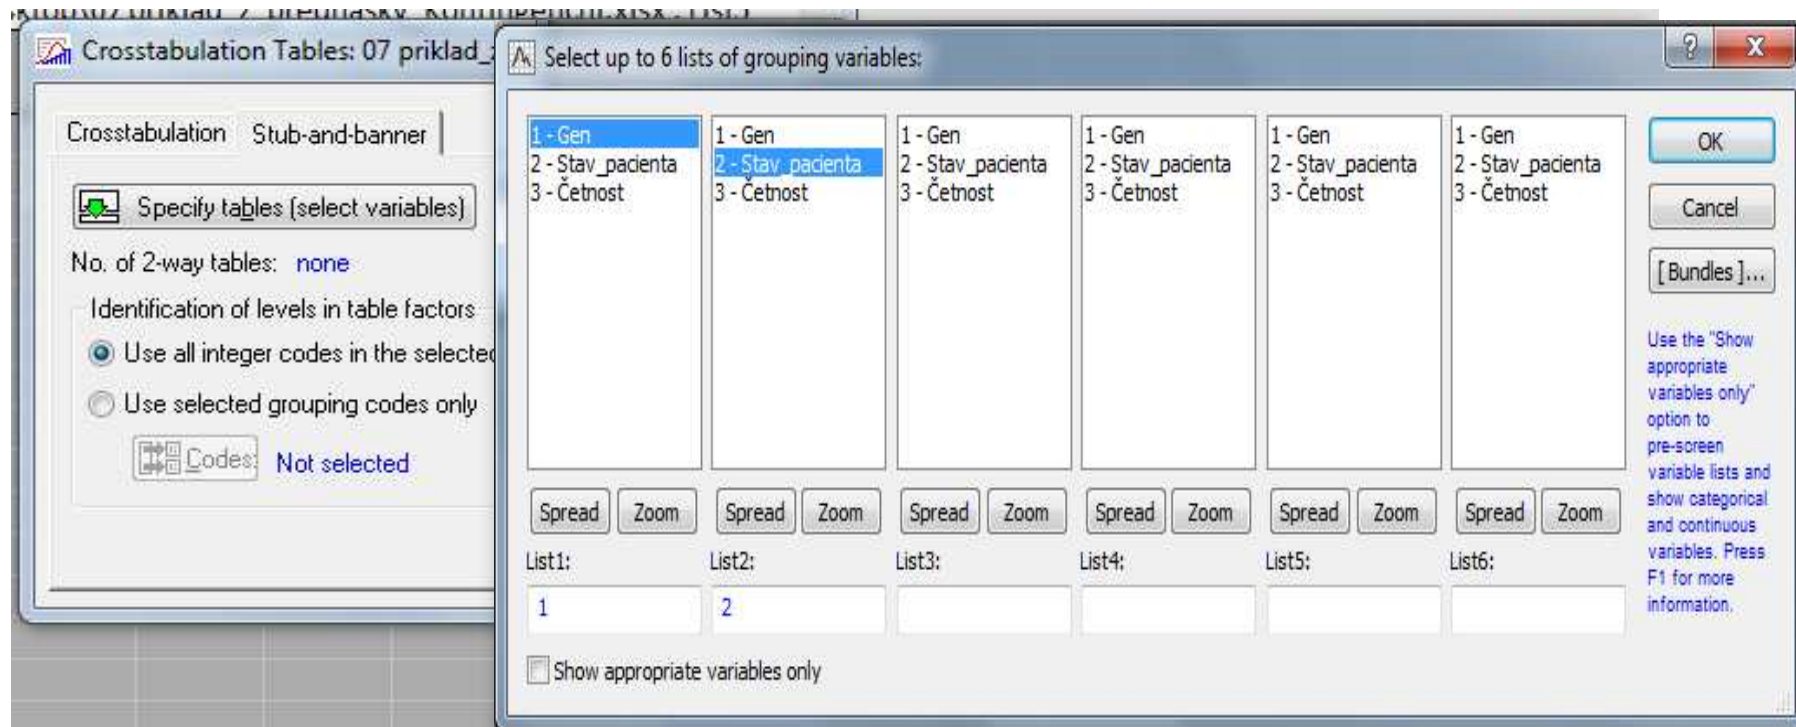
Crosstabulation Tables: 07 priklad_

Crosstabulation Stub-and-banner

Specify tables (select variables)

No. of 2-way tables: none

Identification of levels in table factors

Use all integer codes in the selected

Use selected grouping codes only

Codes: Not selected

Select up to 6 lists of grouping variables:

? X

| List1 | List2 | List3 | List4 | List5 | List6 |
|---|---|---|---|---|---|
| 1 - Gen | 1 - Gen | 1 - Gen | 1 - Gen | 1 - Gen | 1 - Gen |
| 2 - Stav_pacienta | 2 - Stav_pacienta | 2 - Stav_pacienta | 2 - Stav_pacienta | 2 - Stav_pacienta | 2 - Stav_pacienta |
| 3 - Četnost | 3 - Četnost | 3 - Četnost | 3 - Četnost | 3 - Četnost | 3 - Četnost |

Spread Zoom Spread Zoom Spread Zoom Spread Zoom Spread Zoom Spread Zoom

List1: 1
List2: 2
List3:
List4:
List5:
List6:

OK

Cancel

[Bundles]...

Use the "Show appropriate variables only" option to pre-screen variable lists and show categorical and continuous variables. Press F1 for more information.

Show appropriate variables only